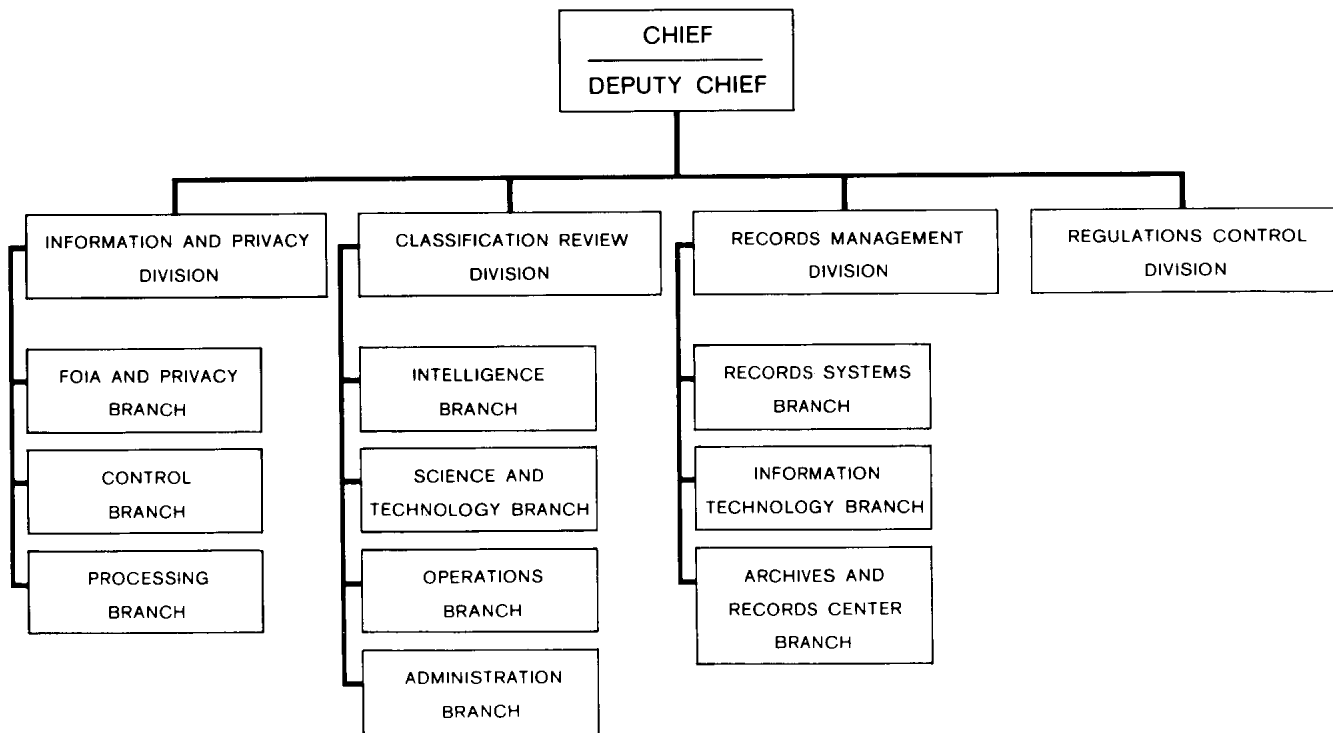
CHIEF
DEPUTY CHIEF

INFORMATION AND PRIVACY DIVISION

FOIA AND PRIVACY BRANCH

CONTROL BRANCH

PROCESSING BRANCH

CLASSIFICATION REVIEW DIVISION

INTELLIGENCE BRANCH

SCIENCE AND TECHNOLOGY BRANCH

OPERATIONS BRANCH

ADMINISTRATION BRANCH

RECORDS MANAGEMENT DIVISION

RECORDS SYSTEMS BRANCH

INFORMATION TECHNOLOGY BRANCH

ARCHIVES AND RECORDS CENTER BRANCH

REGULATIONS CONTROL DIVISION